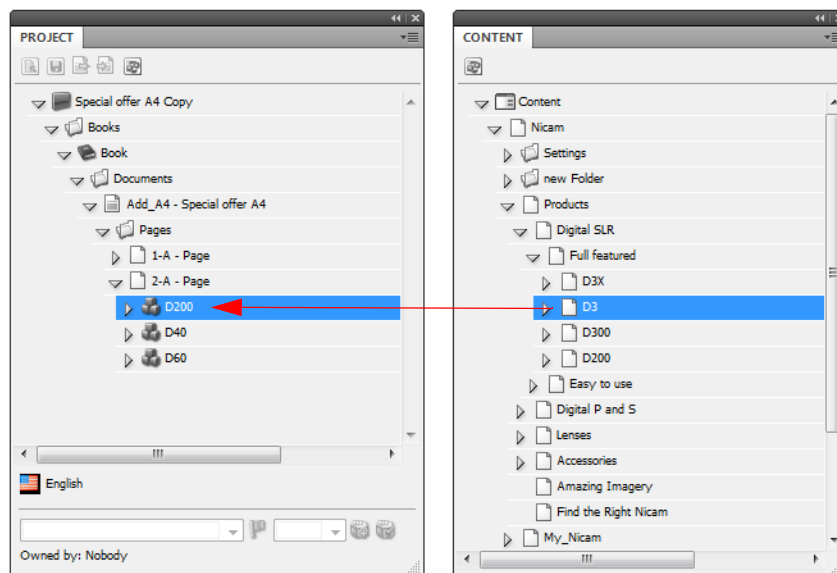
PROJECT

Special offer A4 Copy
Books
Book
Documents
Add_A4 - Special offer A4
Pages
1-A - Page
2-A - Page
D200
D40
D60

III

English

Owned by: Nobody

CONTENT

Content
Nicam
Settings
new Folder
Products
Digital SLR
Full featured
D3X
D3
D300
D200
Easy to use
Digital P and S
Lenses
Accessories
Amazing Imagery
Find the Right Nicam
My_Nicam

III